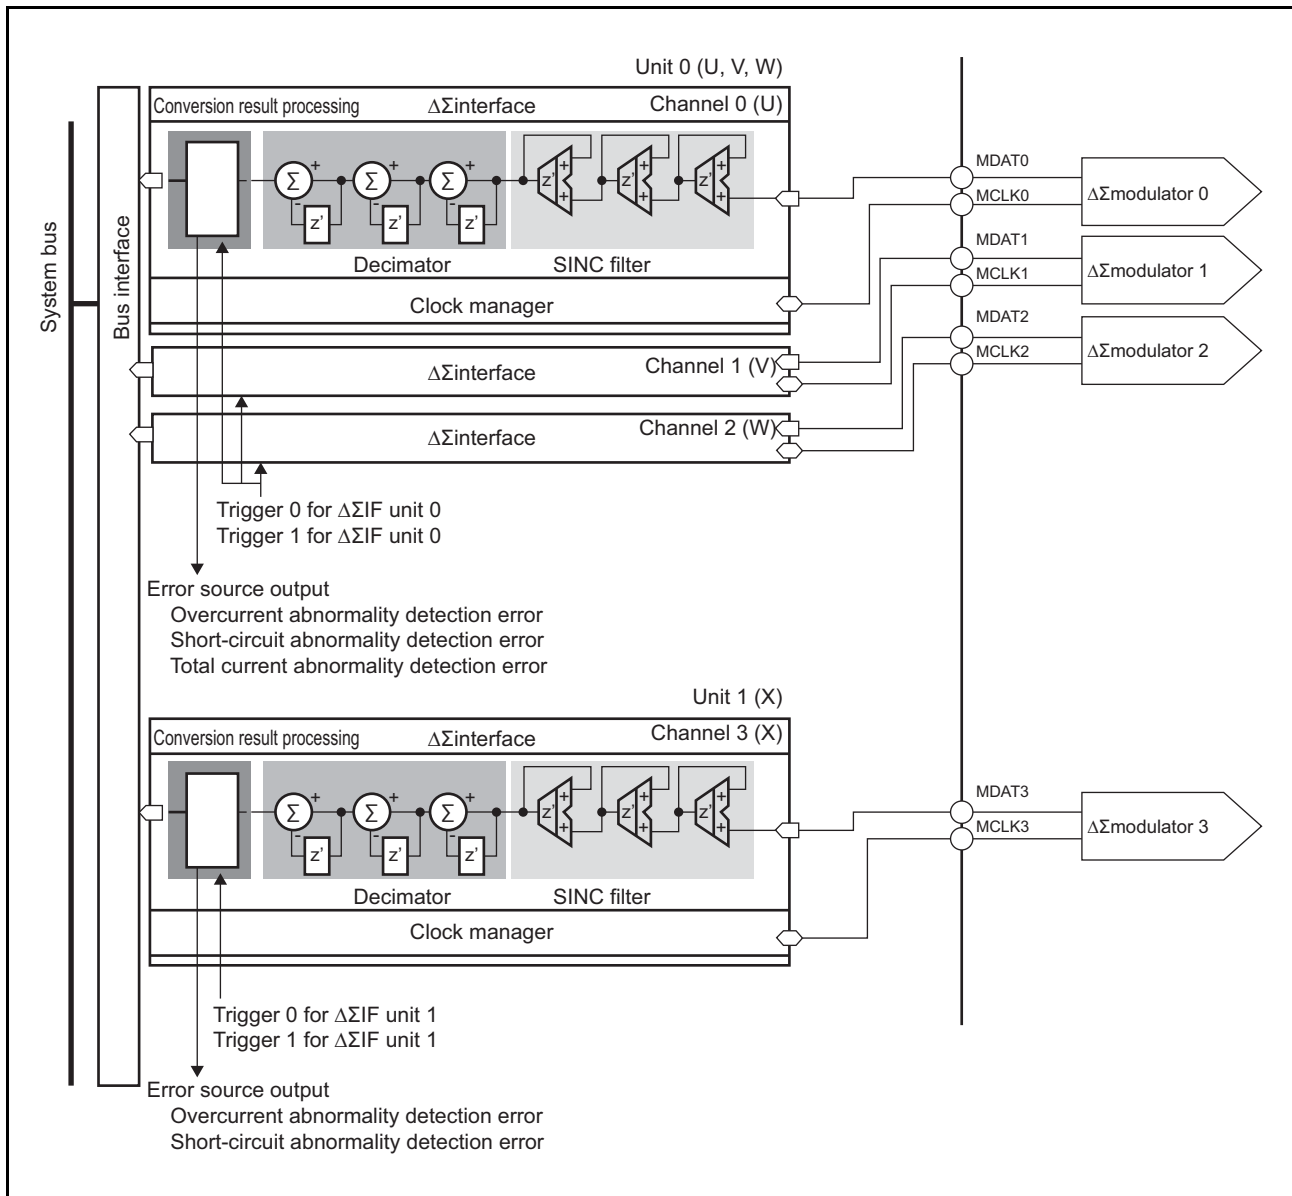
System bus

Bus interface

Unit 0 (U, V, W)

Conversion result processing

ΔΣinterface

Channel 0 (U)

$\Sigma$ + - z'

$\Sigma$ + - z'

$\Sigma$ + - z'

z' + +

z' + +

z' + +

Decimator

SINC filter

Clock manager

ΔΣinterface

Channel 1 (V)

ΔΣinterface

Channel 2 (W)

Trigger 0 for ΔΣIF unit 0
Trigger 1 for ΔΣIF unit 0

Error source output
Overcurrent abnormality detection error
Short-circuit abnormality detection error
Total current abnormality detection error

MDAT0
MCLK0
ΔΣmodulator 0

MDAT1
MCLK1
ΔΣmodulator 1

MDAT2
MCLK2
ΔΣmodulator 2

Unit 1 (X)

Conversion result processing

ΔΣinterface

Channel 3 (X)

$\Sigma$ + - z'

$\Sigma$ + - z'

$\Sigma$ + - z'

z' + +

z' + +

z' + +

Decimator

SINC filter

Clock manager

MDAT3
MCLK3
ΔΣmodulator 3

Trigger 0 for ΔΣIF unit 1
Trigger 1 for ΔΣIF unit 1

Error source output
Overcurrent abnormality detection error
Short-circuit abnormality detection error